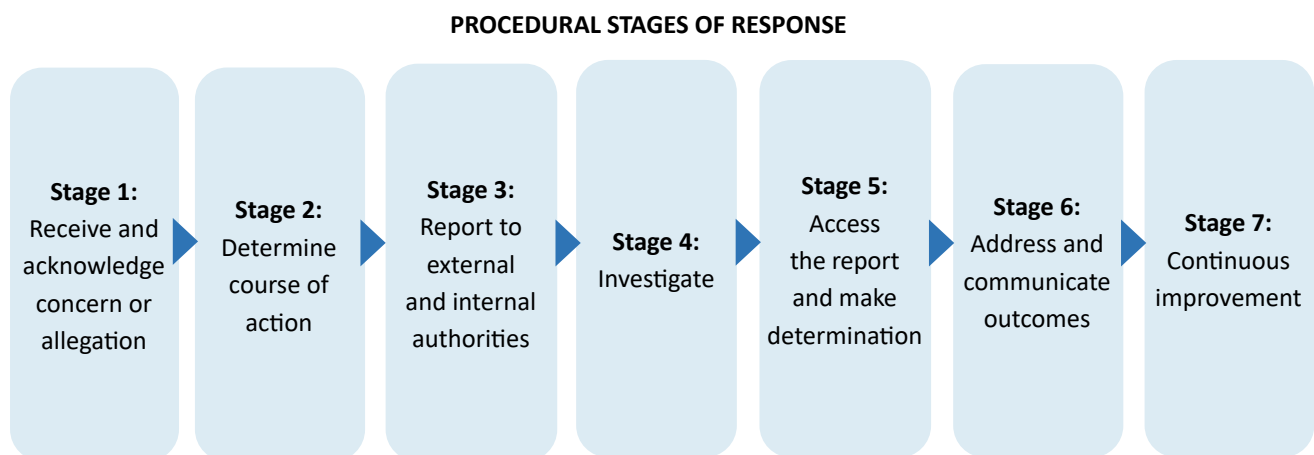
PROCEDURAL STAGES OF RESPONSE

Stage 1: Receive and acknowledge concern or allegation

Stage 2: Determine course of action

Stage 3: Report to external and internal authorities

Stage 4: Investigate

Stage 5: Access the report and make determination

Stage 6: Address and communicate outcomes

Stage 7: Continuous improvement